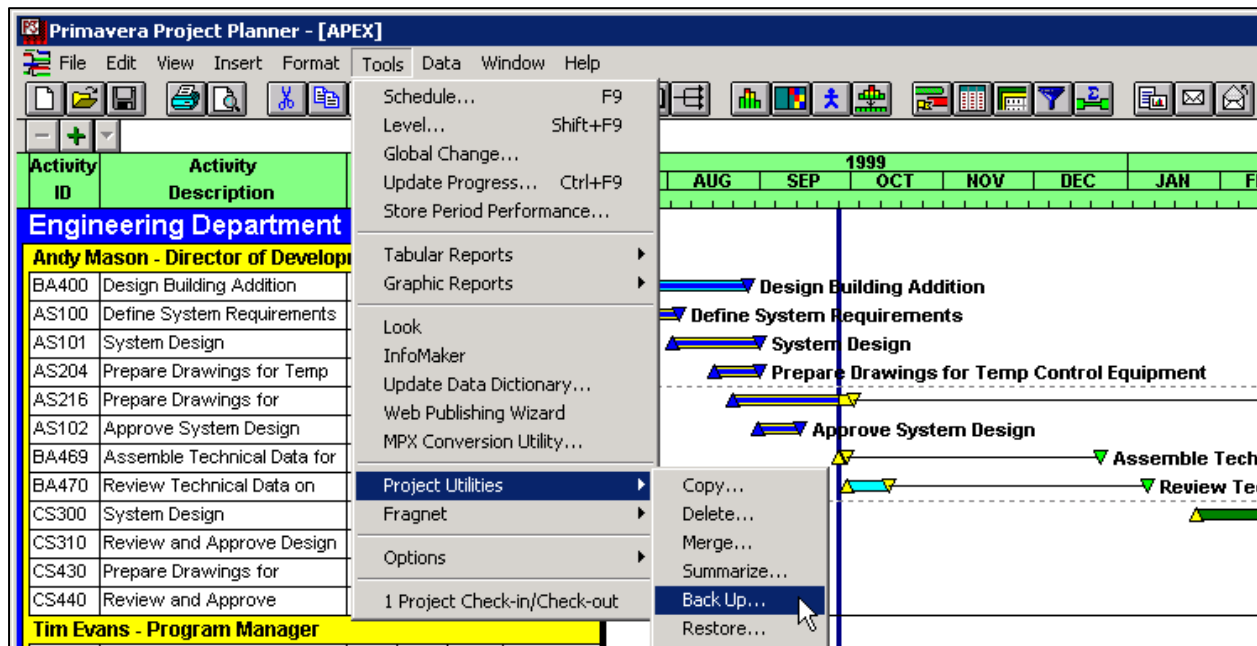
Primavera Project Planner - [APEX]

File Edit View Insert Format Tools Data Window Help

| Activity ID | Activity Description |
|---|---|
| Engineering Department | |
| Andy Mason - Director of Develop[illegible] | |
| BA400 | Design Building Addition |
| AS100 | Define System Requirements |
| AS101 | System Design |
| AS204 | Prepare Drawings for Temp |
| AS216 | Prepare Drawings for |
| AS102 | Approve System Design |
| BA469 | Assemble Technical Data for |
| BA470 | Review Technical Data on |
| CS300 | System Design |
| CS310 | Review and Approve Design |
| CS430 | Prepare Drawings for |
| CS440 | Review and Approve |
| Tim Evans - Program Manager | |

Schedule... F9
Level... Shift+F9
Global Change...
Update Progress... Ctrl+F9
Store Period Performance...
Tabular Reports
Graphic Reports
Look
InfoMaker
Update Data Dictionary...
Web Publishing Wizard
MPX Conversion Utility...
Project Utilities
Fragnet
Options
1 Project Check-in/Check-out

Copy...
Delete...
Merge...
Summarize...
Back Up...
Restore...

1999
AUG SEP OCT NOV DEC JAN F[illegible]

Design Building Addition
Define System Requirements
System Design
Prepare Drawings for Temp Control Equipment
Approve System Design
Assemble Tech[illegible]
Review Te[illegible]